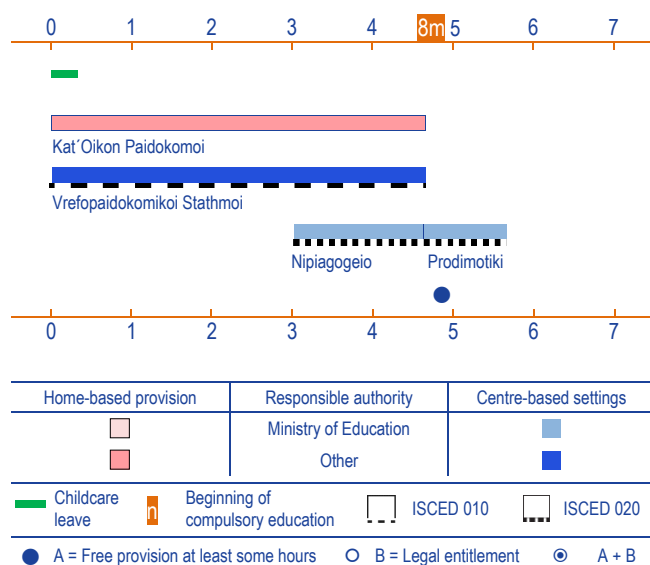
0 1 2 3 4 8m 5 6 7

Kat´Oikon Paidokomoi

Vrefopaidokomikoi Stathmoi

Nipiagogeio Prodimotiki

0 1 2 3 4 5 6 7

| Home-based provision | Responsible authority | Centre-based settings |
|---|---|---|
| | Ministry of Education | |
| | Other | |

Childcare leave

n Beginning of compulsory education

ISCED 010

ISCED 020

A = Free provision at least some hours

B = Legal entitlement

A + B